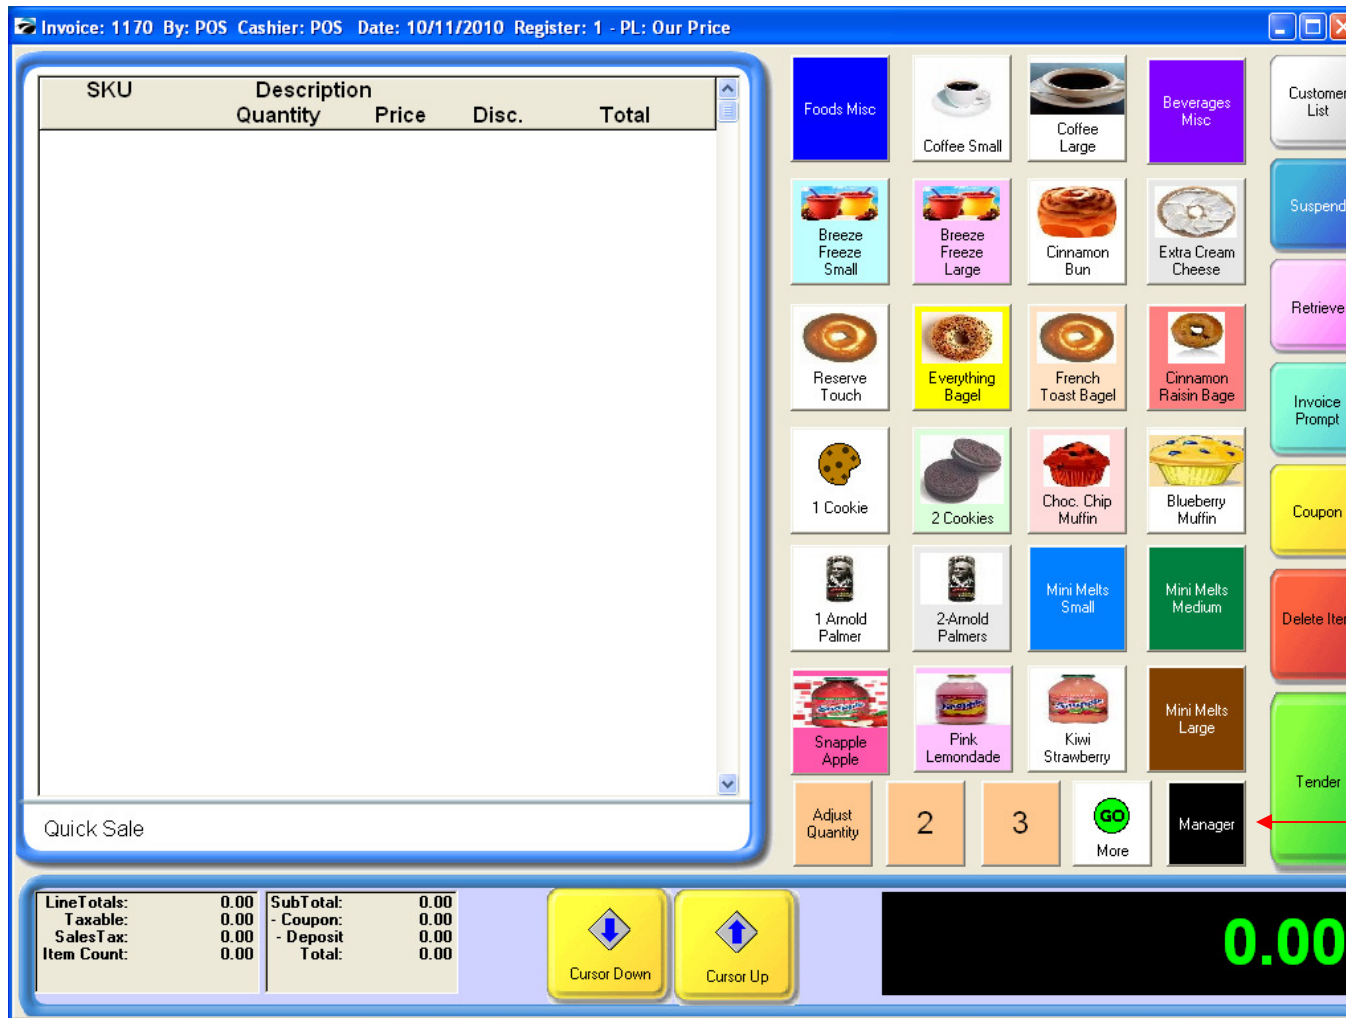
Invoice: 1170 By: POS Cashier: POS Date: 10/11/2010 Register: 1 - PL: Our Price

| SKU | Description | | | |
|---|---|---|---|---|
| | Quantity | Price | Disc. | Total |

Quick Sale

Foods Misc
Coffee Small
Coffee Large
Beverages Misc
Customer List
Breeze Freeze Small
Breeze Freeze Large
Cinnamon Bun
Extra Cream Cheese
Suspend
Reserve Touch
Everything Bagel
French Toast Bagel
Cinnamon Raisin Bage
Retrieve
1 Cookie
2 Cookies
Choc. Chip Muffin
Blueberry Muffin
Invoice Prompt
1 Arnold Palmer
2 Arnold Palmers
Mini Melts Small
Mini Melts Medium
Coupon
Snapple Apple
Pink Lemondade
Kiwi Strawberry
Mini Melts Large
Delete Ite
Adjust Quantity
2
3
GO
More
Manager
Tender

| LineTotals: | 0.00 |
|---|---|
| Taxable: | 0.00 |
| SalesTax: | 0.00 |
| Item Count: | 0.00 |

| SubTotal: | 0.00 |
|---|---|
| - Coupon: | 0.00 |
| - Deposit | 0.00 |
| Total: | 0.00 |

Cursor Down
Cursor Up
0.00